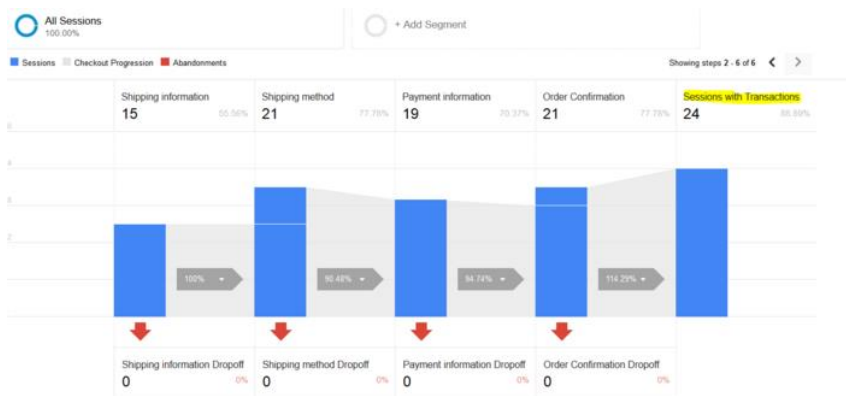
All Sessions
100.00%

+ Add Segment

Sessions Checkout Progression Abandonments

Showing steps 2 - 6 of 6

| Shipping information | Shipping method | Payment information | Order Confirmation | Sessions with Transactions |
|---|---|---|---|---|
| 15 55.56% | 21 77.78% | 19 70.37% | 21 77.78% | 24 88.89% |

100%
90.48%
94.74%
114.29%

| Shipping information Dropoff | Shipping method Dropoff | Payment information Dropoff | Order Confirmation Dropoff |
|---|---|---|---|
| 0 0% | 0 0% | 0 0% | 0 0% |